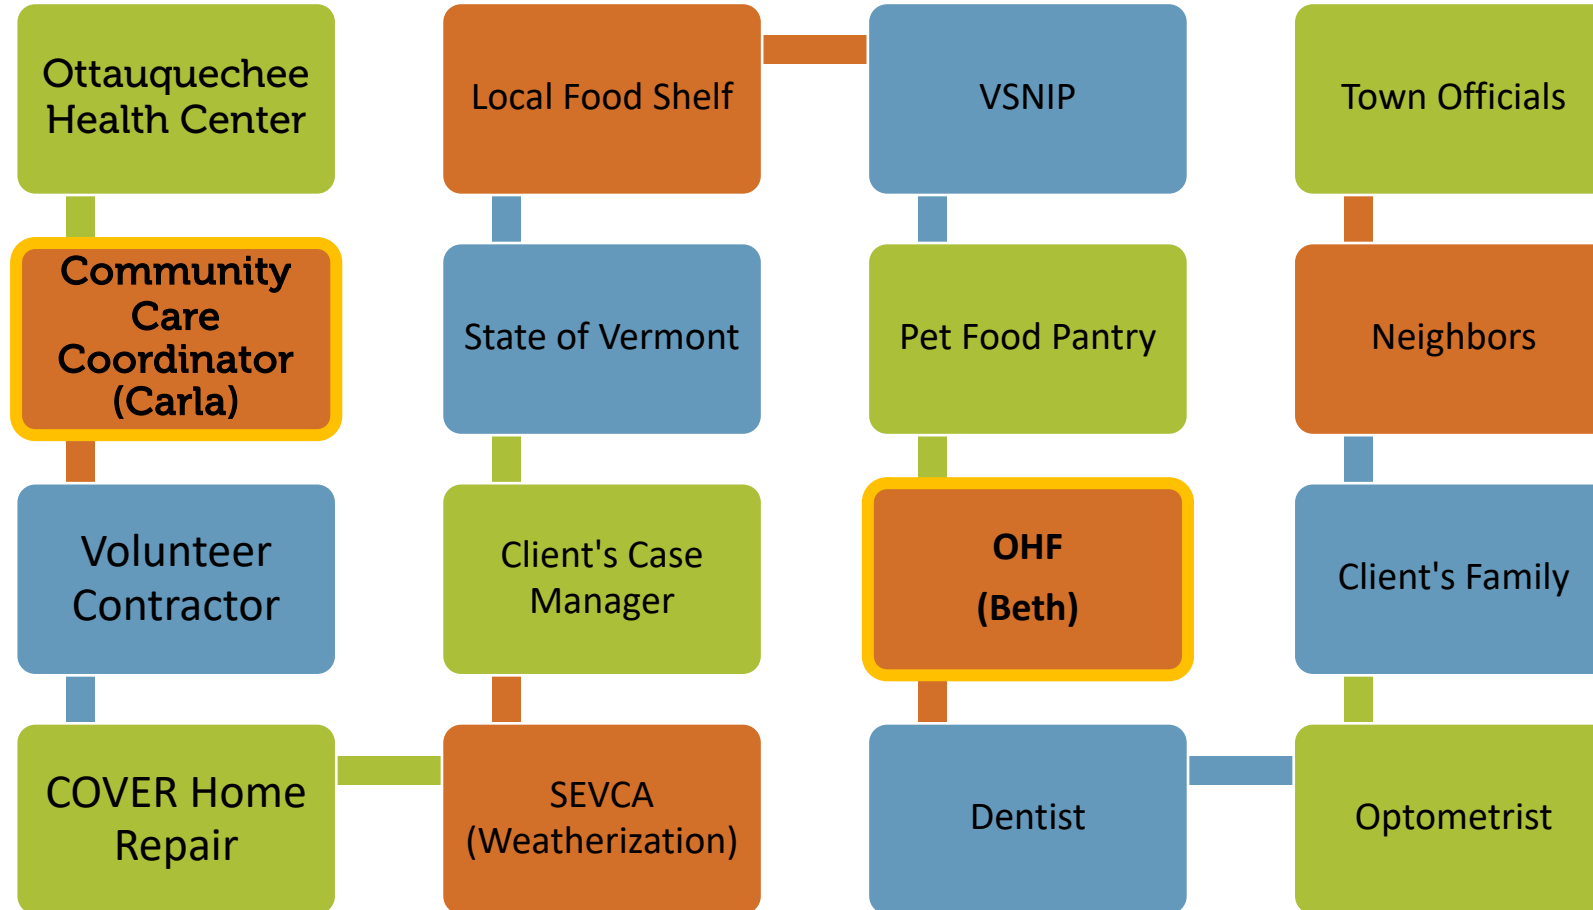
Ottauquechee Health Center

Community Care Coordinator (Carla)

Volunteer Contractor

COVER Home Repair

Local Food Shelf

State of Vermont

Client's Case Manager

SEVCA (Weatherization)

VSNIP

Pet Food Pantry

OHF
(Beth)

Dentist

Town Officials

Neighbors

Client's Family

Optometrist